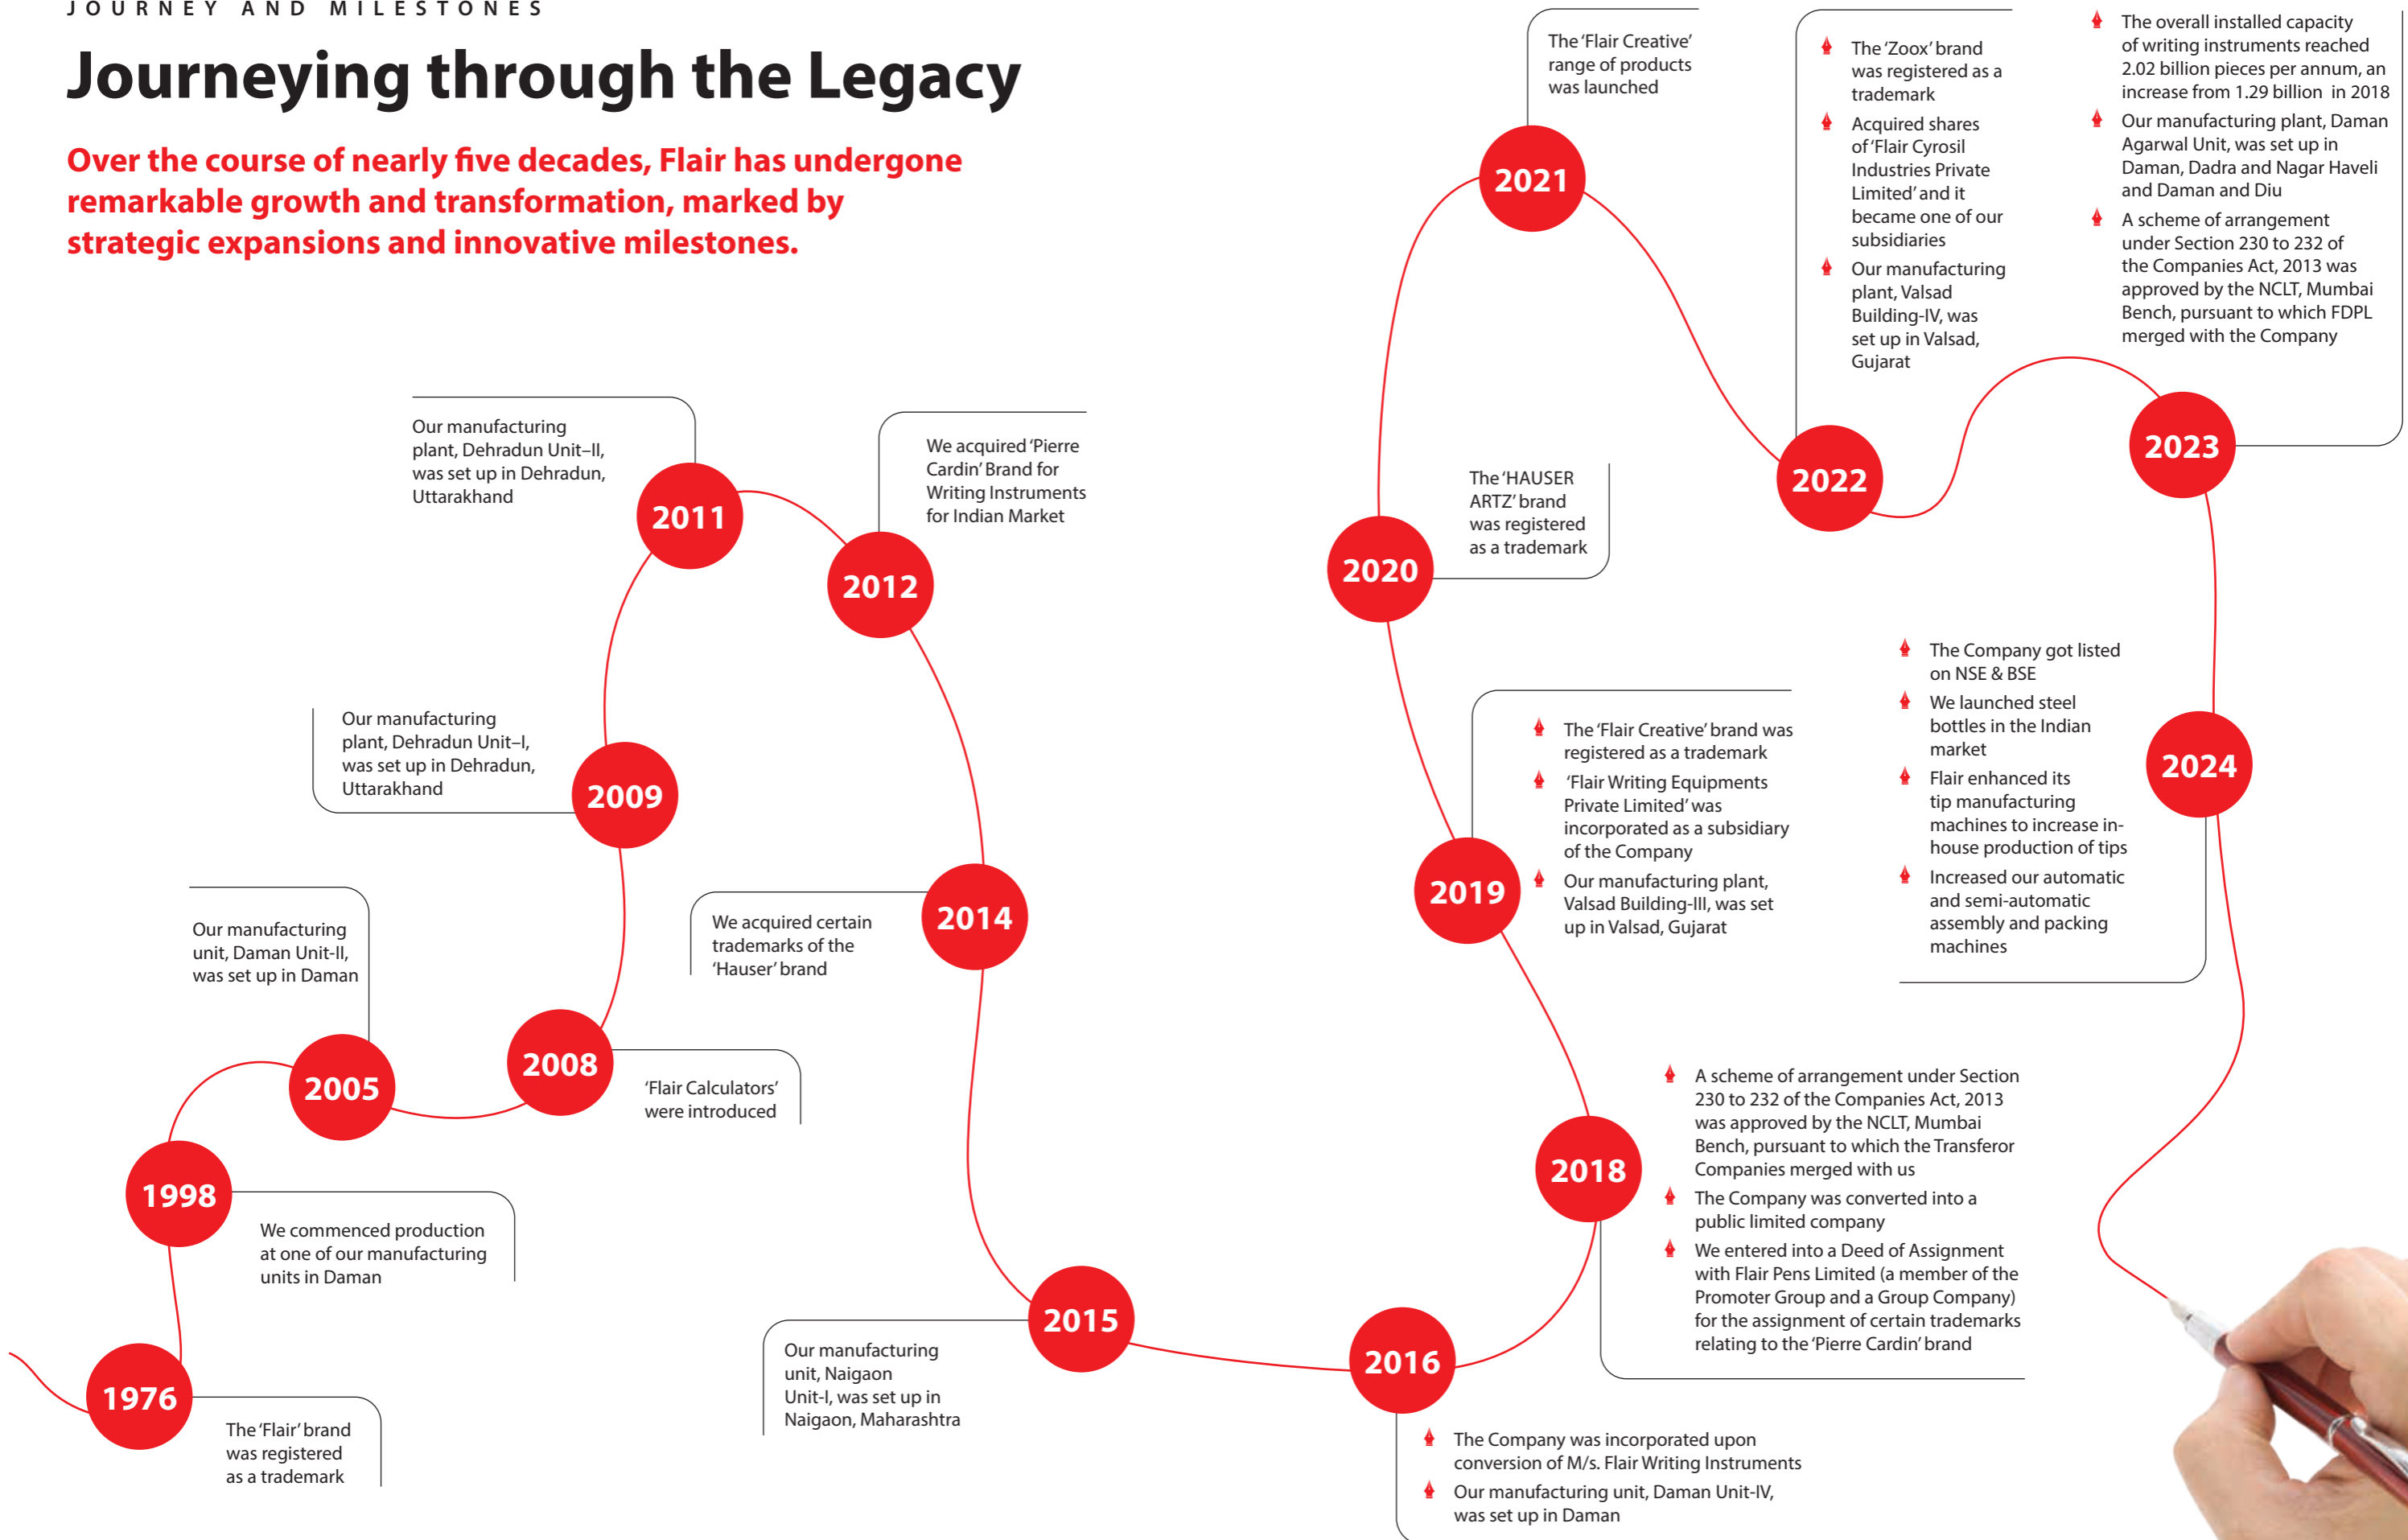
JOURNEY AND MILESTONES

Journeying through the Legacy

Over the course of nearly five decades, Flair has undergone remarkable growth and transformation, marked by strategic expansions and innovative milestones.

1976
The 'Flair' brand was registered as a trademark

1998
We commenced production at one of our manufacturing units in Daman

2005
Our manufacturing unit, Daman Unit-II, was set up in Daman

2008
'Flair Calculators' were introduced

2009
Our manufacturing plant, Dehradun Unit–I, was set up in Dehradun, Uttarakhand

2011
Our manufacturing plant, Dehradun Unit–II, was set up in Dehradun, Uttarakhand

2012
We acquired 'Pierre Cardin' Brand for Writing Instruments for Indian Market

2014
We acquired certain trademarks of the 'Hauser' brand

2015
Our manufacturing unit, Naigaon Unit-I, was set up in Naigaon, Maharashtra

2016
The Company was incorporated upon conversion of M/s. Flair Writing Instruments
Our manufacturing unit, Daman Unit-IV, was set up in Daman

2018
A scheme of arrangement under Section 230 to 232 of the Companies Act, 2013 was approved by the NCLT, Mumbai Bench, pursuant to which the Transferor Companies merged with us
The Company was converted into a public limited company
We entered into a Deed of Assignment with Flair Pens Limited (a member of the Promoter Group and a Group Company) for the assignment of certain trademarks relating to the 'Pierre Cardin' brand

2019
The 'Flair Creative' brand was registered as a trademark
'Flair Writing Equipments Private Limited' was incorporated as a subsidiary of the Company
Our manufacturing plant, Valsad Building-III, was set up in Valsad, Gujarat

2020
The 'HAUSER ARTZ' brand was registered as a trademark

2021
The 'Flair Creative' range of products was launched

2022
The 'Zoox' brand was registered as a trademark
Acquired shares of 'Flair Cyrosil Industries Private Limited' and it became one of our subsidiaries
Our manufacturing plant, Valsad Building-IV, was set up in Valsad, Gujarat

2023
The overall installed capacity of writing instruments reached 2.02 billion pieces per annum, an increase from 1.29 billion in 2018
Our manufacturing plant, Daman Agarwal Unit, was set up in Daman, Dadra and Nagar Haveli and Daman and Diu
A scheme of arrangement under Section 230 to 232 of the Companies Act, 2013 was approved by the NCLT, Mumbai Bench, pursuant to which FDPL merged with the Company

2024
The Company got listed on NSE & BSE
We launched steel bottles in the Indian market
Flair enhanced its tip manufacturing machines to increase in-house production of tips
Increased our automatic and semi-automatic assembly and packing machines